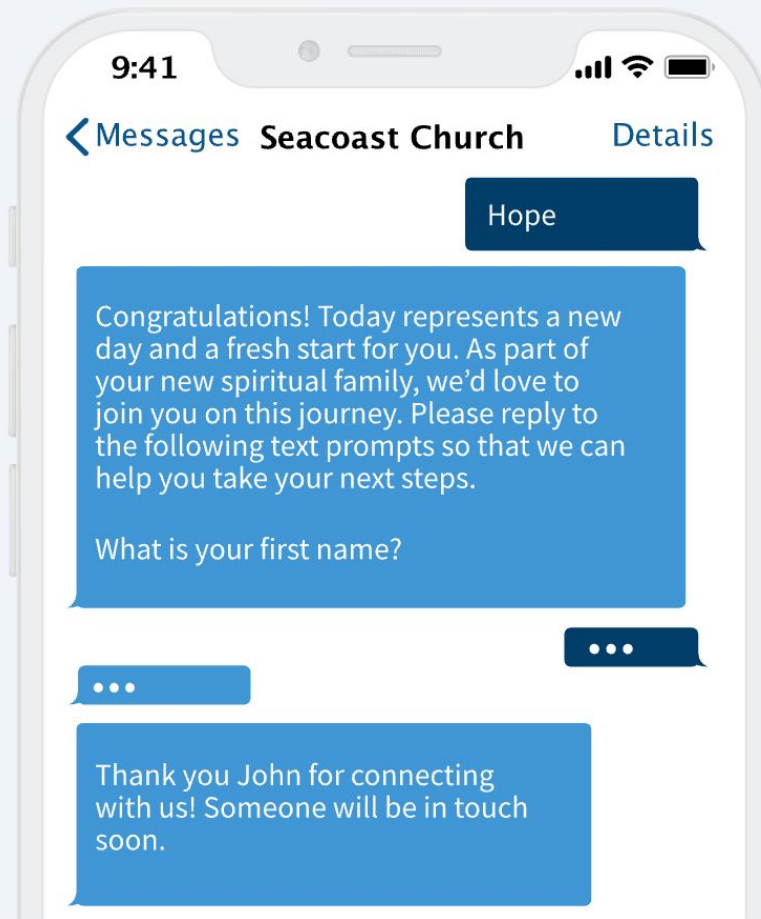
9:41

Messages Seacoast Church Details

Hope

Congratulations! Today represents a new day and a fresh start for you. As part of your new spiritual family, we'd love to join you on this journey. Please reply to the following text prompts so that we can help you take your next steps.

What is your first name?

•••

•••

Thank you John for connecting with us! Someone will be in touch soon.